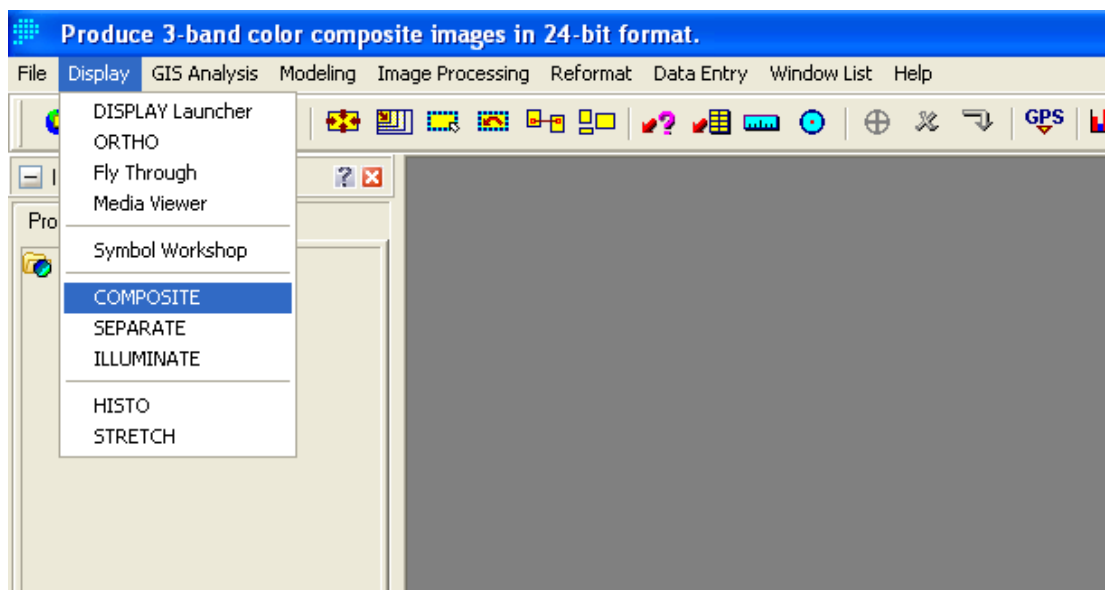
Produce 3-band color composite images in 24-bit format.

File Display GIS Analysis Modeling Image Processing Reformat Data Entry Window List Help

DISPLAY Launcher
ORTHO
Fly Through
Media Viewer

Symbol Workshop

COMPOSITE
SEPARATE
ILLUMINATE

HISTO
STRETCH

GPS

I

Pro